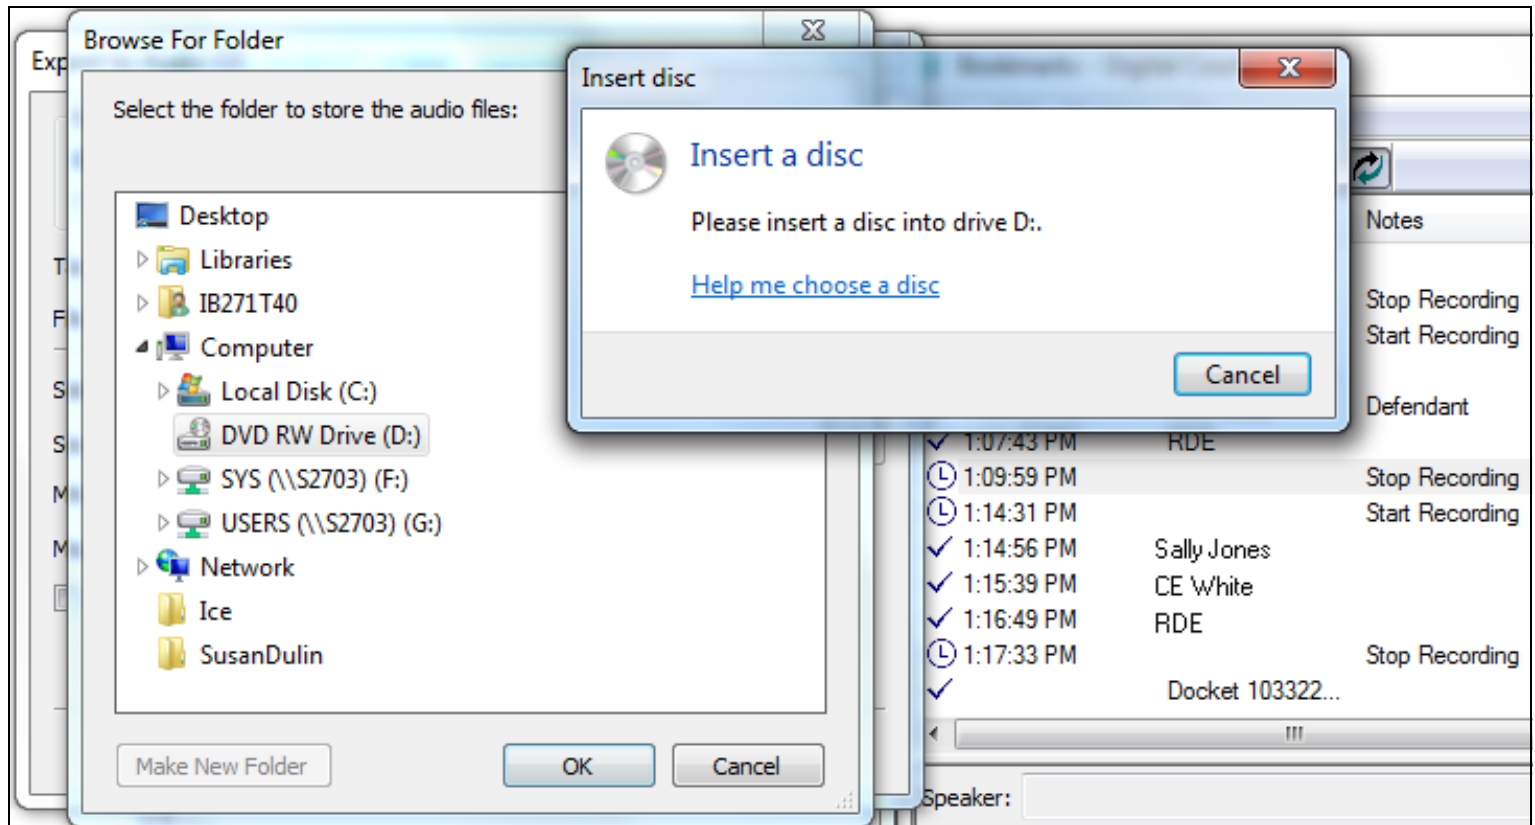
Exp

Browse For Folder

Select the folder to store the audio files:

Desktop
Libraries
IB271T40
Computer
Local Disk (C:)
DVD RW Drive (D:)
SYS (\\S2703) (F:)
USERS (\\S2703) (G:)
Network
Ice
SusanDulin

Make New Folder
OK
Cancel

Insert disc

Insert a disc

Please insert a disc into drive D:.

Help me choose a disc

Cancel

Notes

Stop Recording
Start Recording

Defendant

1:07:43 PM RDE
1:09:59 PM Stop Recording
1:14:31 PM Start Recording
1:14:56 PM Sally Jones
1:15:39 PM CE White
1:16:49 PM RDE
1:17:33 PM Stop Recording
Docket 103322...

Speaker: